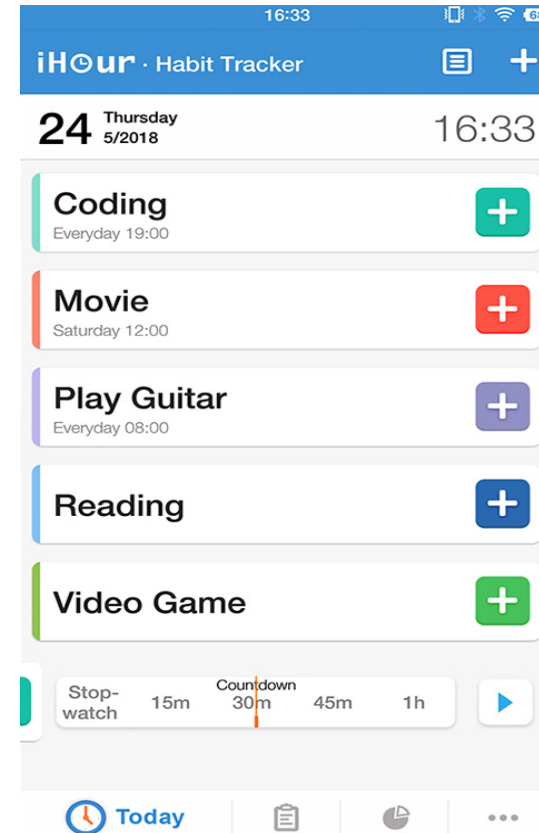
16:33

iHour · Habit Tracker

24 Thursday 5/2018

16:33

Coding
Everyday 19:00

Movie
Saturday 12:00

Play Guitar
Everyday 08:00

Reading

Video Game

Stop-watch

15m

Countdown

30m

45m

1h

Today

•••